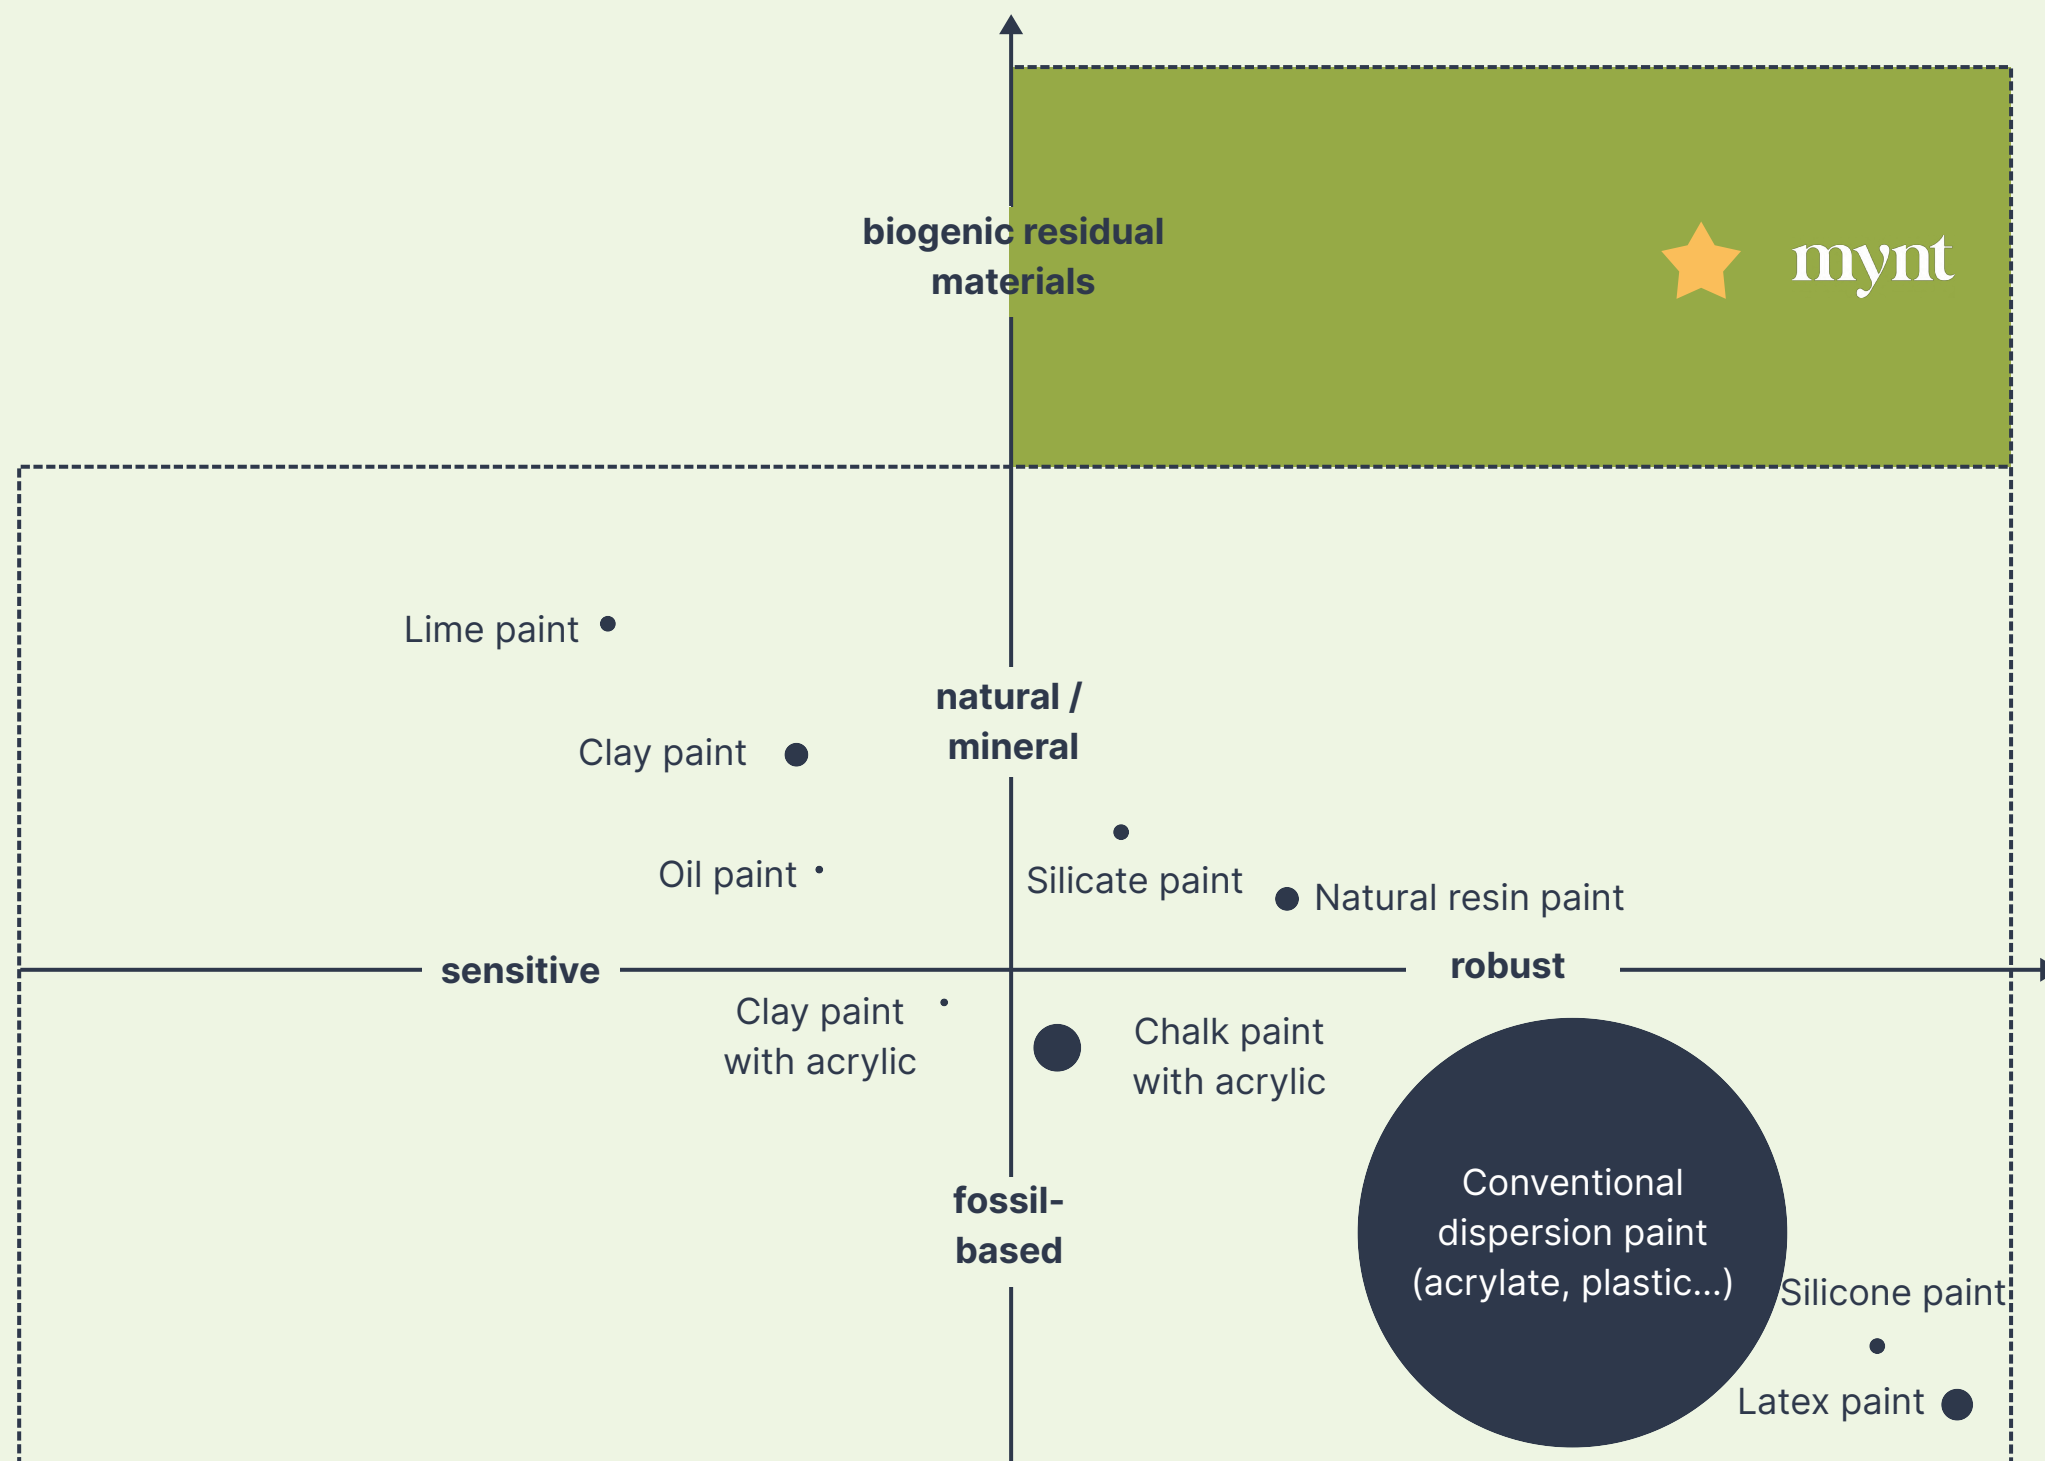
biogenic residual materials

mynt

Lime paint

natural / mineral

Clay paint

Oil paint

Silicate paint

Natural resin paint

sensitive

robust

Clay paint with acrylic

Chalk paint with acrylic

Conventional dispersion paint (acrylate, plastic...)

fossil-based

Silicone paint

Latex paint